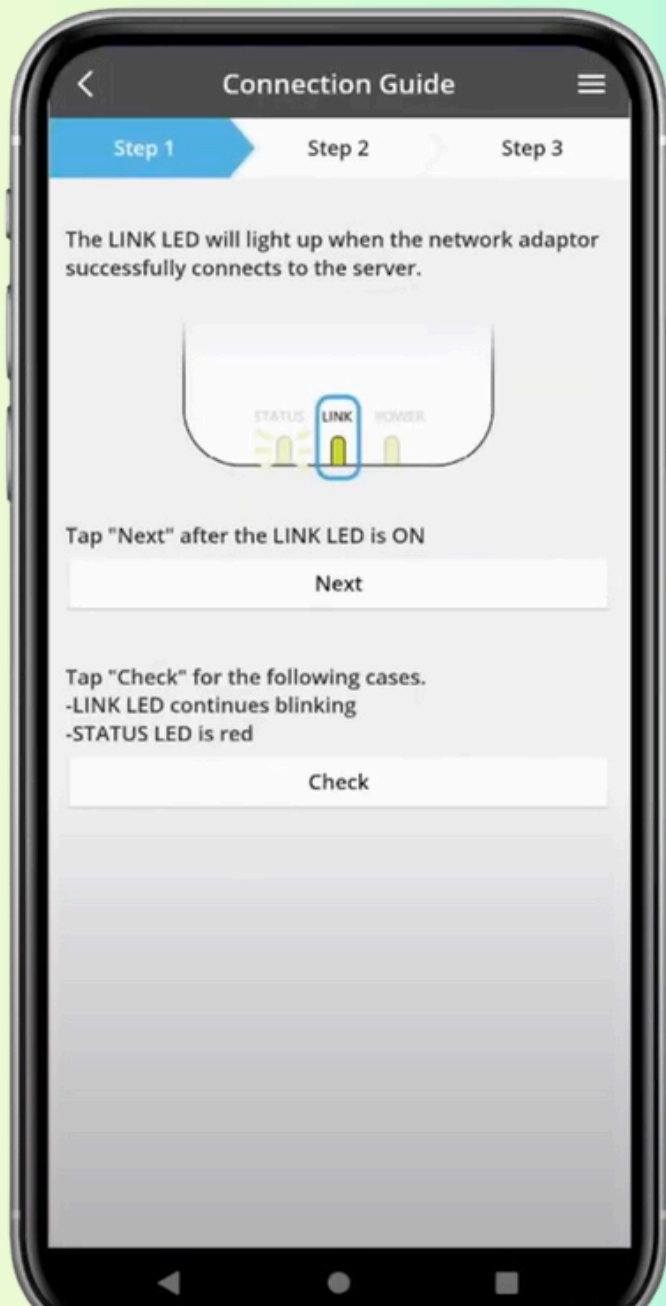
Connection Guide

Step 1 Step 2 Step 3

The LINK LED will light up when the network adaptor successfully connects to the server.

STATUS LINK POWER

Tap "Next" after the LINK LED is ON

Next

Tap "Check" for the following cases.
-LINK LED continues blinking
-STATUS LED is red

Check